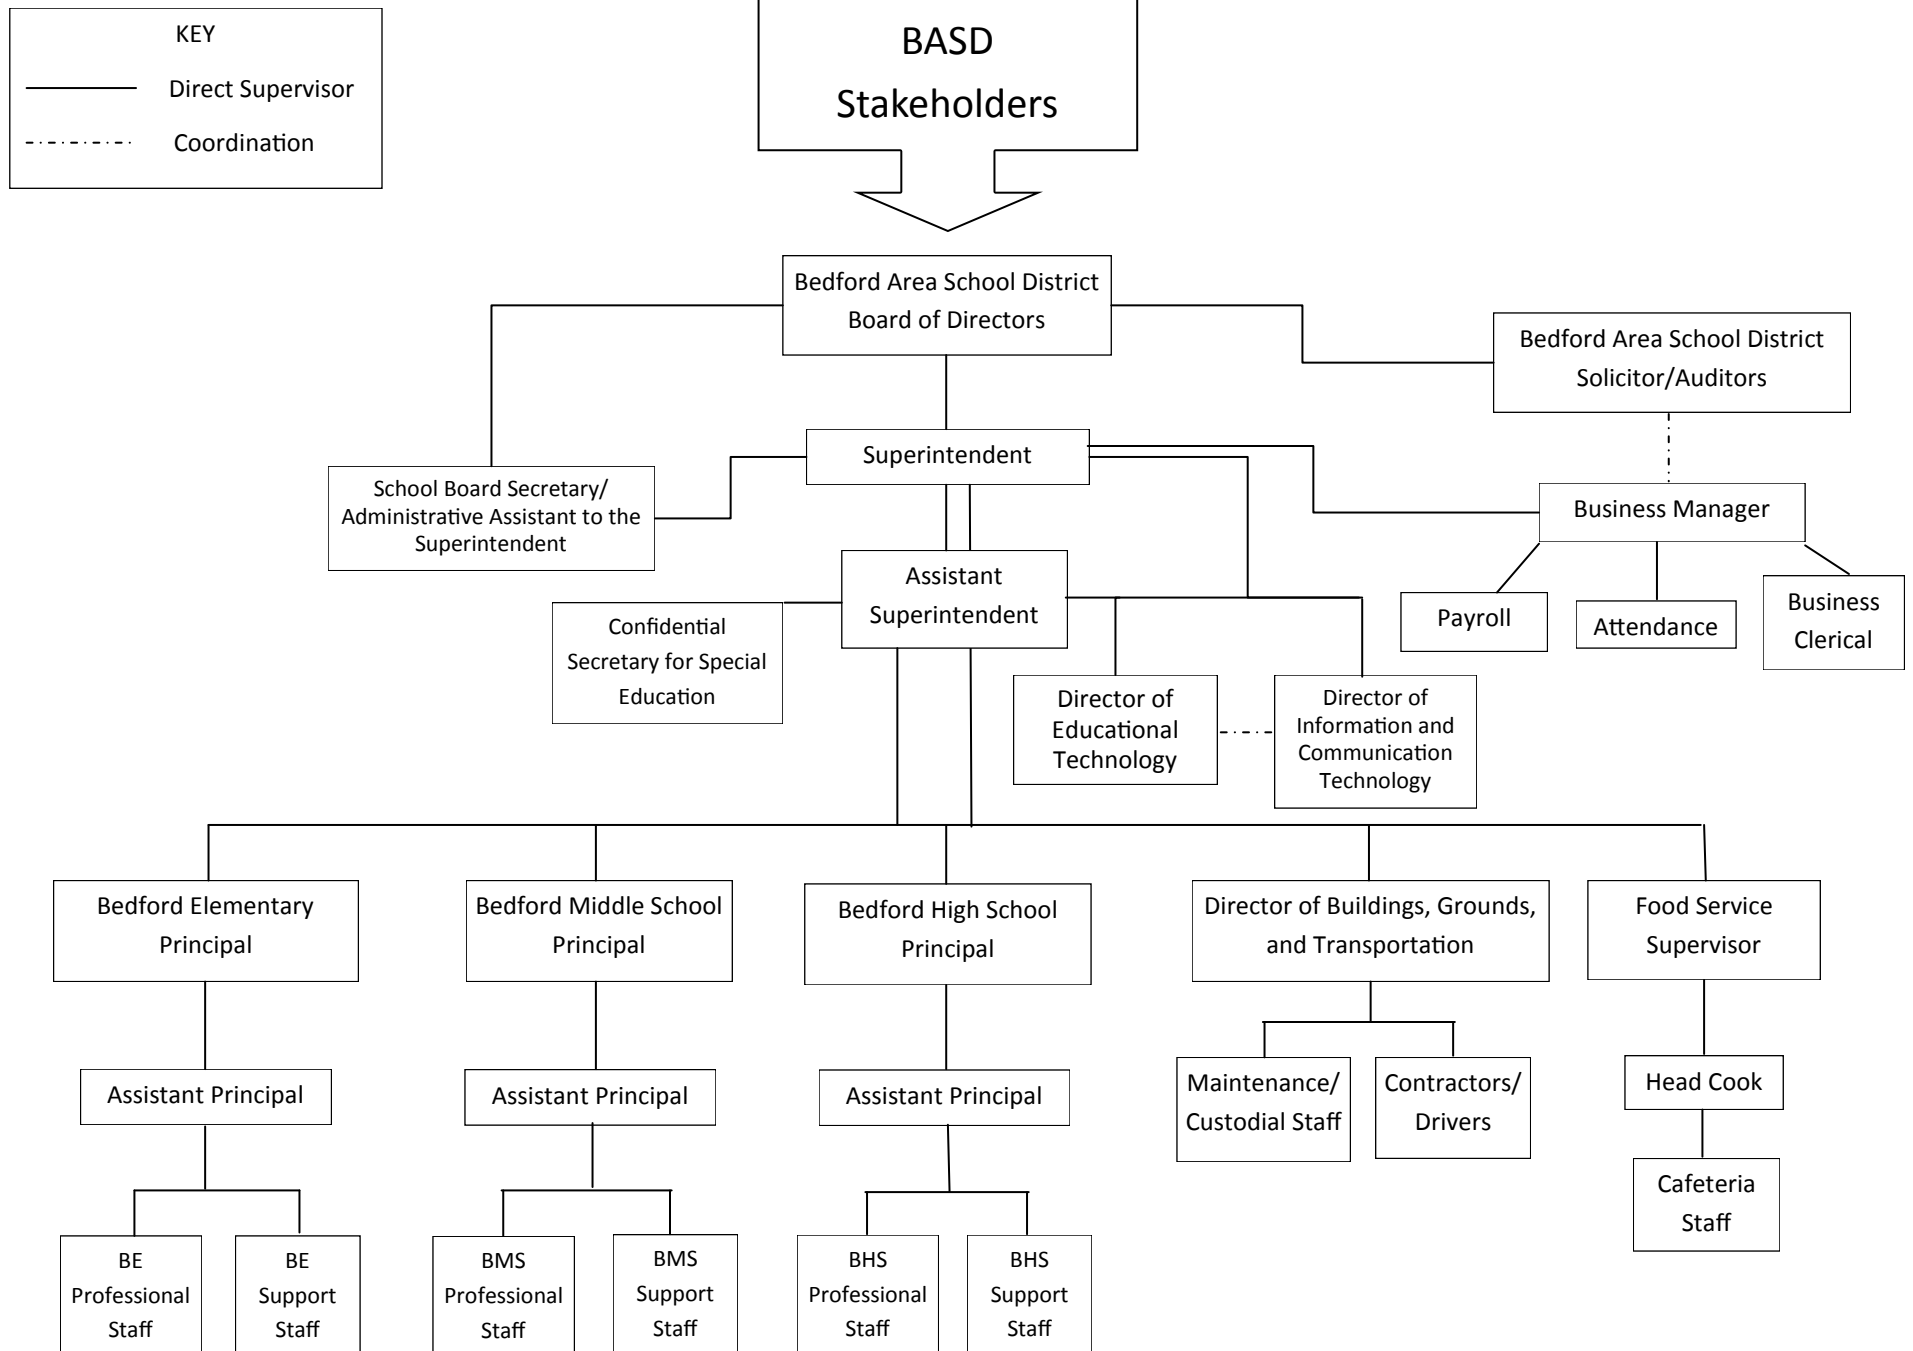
KEY
Direct Supervisor
Coordination

BASD Stakeholders

Bedford Area School District Board of Directors

Bedford Area School District Solicitor/Auditors

Superintendent

School Board Secretary/ Administrative Assistant to the Superintendent

Business Manager

Payroll

Attendance

Business Clerical

Assistant Superintendent

Confidential Secretary for Special Education

Director of Educational Technology

Director of Information and Communication Technology

Bedford Elementary Principal

Bedford Middle School Principal

Bedford High School Principal

Director of Buildings, Grounds, and Transportation

Food Service Supervisor

Assistant Principal

Assistant Principal

Assistant Principal

Maintenance/ Custodial Staff

Contractors/ Drivers

Head Cook

Cafeteria Staff

BE Professional Staff

BE Support Staff

BMS Professional Staff

BMS Support Staff

BHS Professional Staff

BHS Support Staff